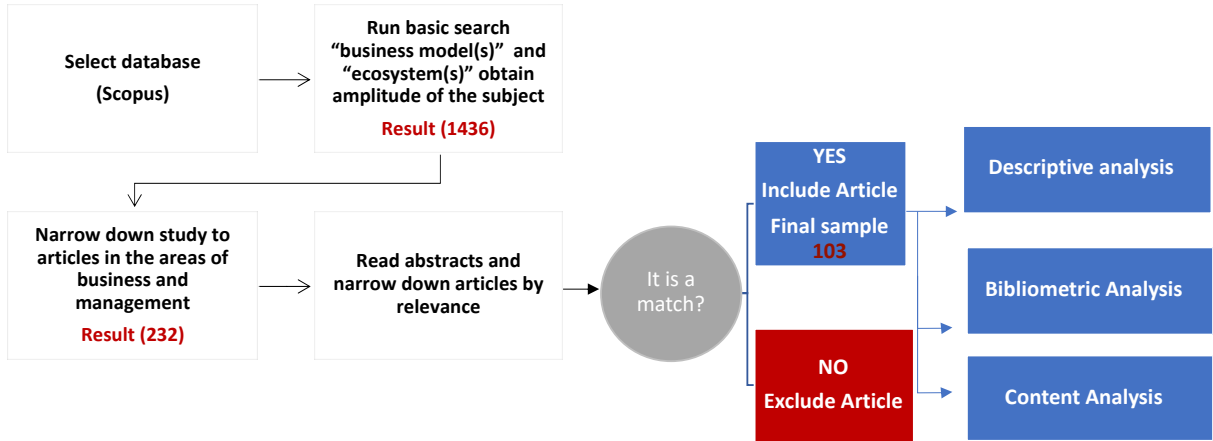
Select database

(Scopus)

Run basic search "business model(s)" and "ecosystem(s)" obtain amplitude of the subject

Result (1436)

Narrow down study to articles in the areas of business and management

Result (232)

Read abstracts and narrow down articles by relevance

It is a match?

YES

Include Article

Final sample

103

NO

Exclude Article

Descriptive analysis

Bibliometric Analysis

Content Analysis